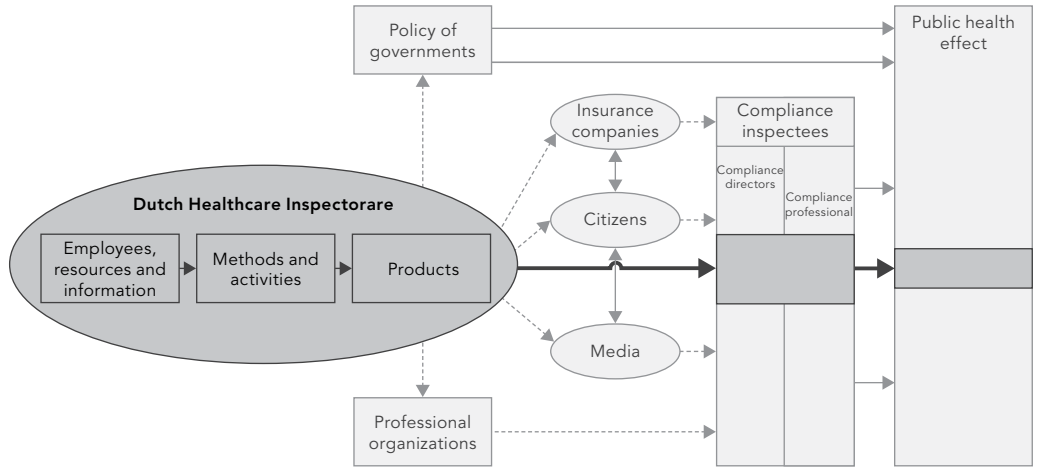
Policy of governments

Public health effect

Insurance companies

Compliance inspectees

Compliance directors

Compliance professional

Dutch Healthcare Inspectorare

Employees, resources and information

Methods and activities

Products

Citizens

Media

Professional organizations